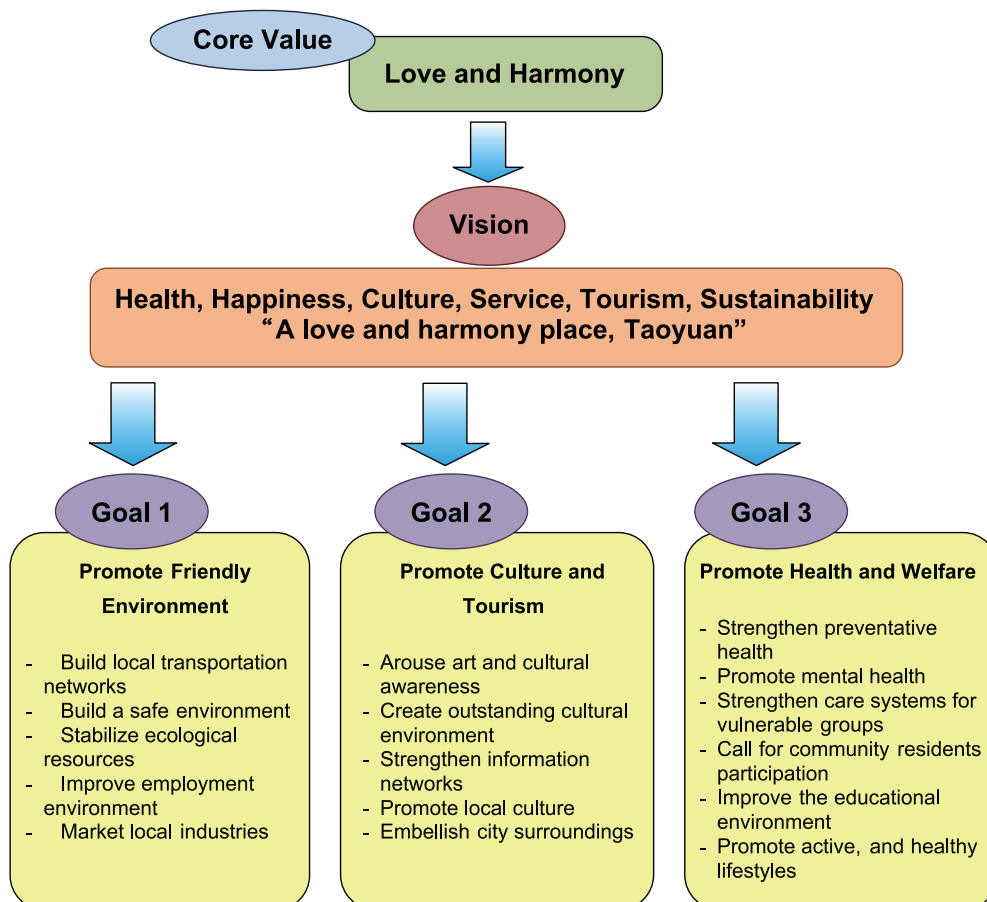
Core Value

Love and Harmony

Vision

Health, Happiness, Culture, Service, Tourism, Sustainability
"A love and harmony place, Taoyuan"

Goal 1

Promote Friendly Environment

- Build local transportation networks
- Build a safe environment
- Stabilize ecological resources
- Improve employment environment
- Market local industries

Goal 2

Promote Culture and Tourism

- Arouse art and cultural awareness
- Create outstanding cultural environment
- Strengthen information networks
- Promote local culture
- Embellish city surroundings

Goal 3

Promote Health and Welfare

- Strengthen preventative health
- Promote mental health
- Strengthen care systems for vulnerable groups
- Call for community residents participation
- Improve the educational environment
- Promote active, and healthy lifestyles